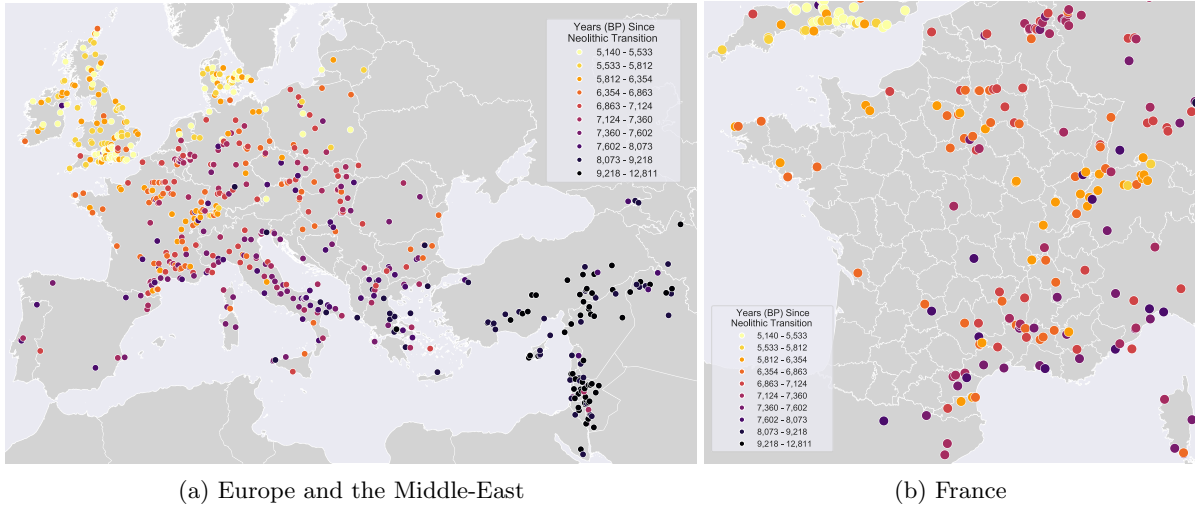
Years (BP) Since Neolithic Transition
5,140 - 5,533
5,533 - 5,812
5,812 - 6,354
6,354 - 6,863
6,863 - 7,124
7,124 - 7,360
7,360 - 7,602
7,602 - 8,073
8,073 - 9,218
9,218 - 12,811

(a) Europe and the Middle-East

Years (BP) Since Neolithic Transition
5,140 - 5,533
5,533 - 5,812
5,812 - 6,354
6,354 - 6,863
6,863 - 7,124
7,124 - 7,360
7,360 - 7,602
7,602 - 8,073
8,073 - 9,218
9,218 - 12,811

(b) France